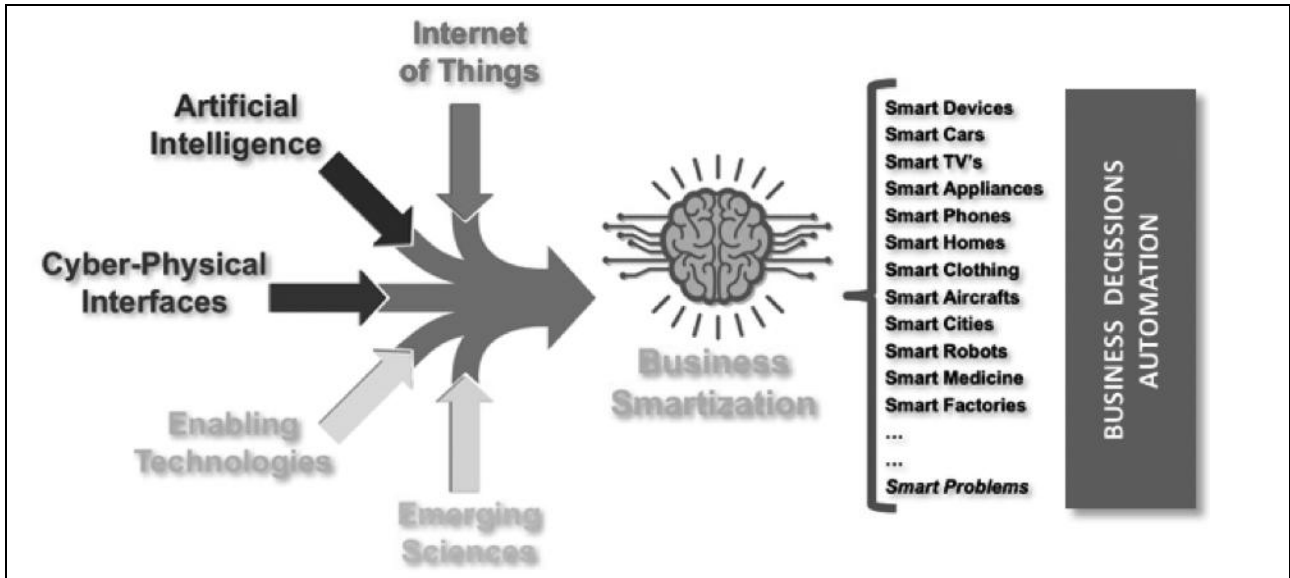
Internet of Things

Artificial Intelligence

Cyber-Physical Interfaces

Enabling Technologies

Emerging Sciences

Business Smartization

Smart Devices
Smart Cars
Smart TV's
Smart Appliances
Smart Phones
Smart Homes
Smart Clothing
Smart Aircrafts
Smart Cities
Smart Robots
Smart Medicine
Smart Factories
...
...
*Smart Problems*

BUSINESS DECISSIONS AUTOMATION